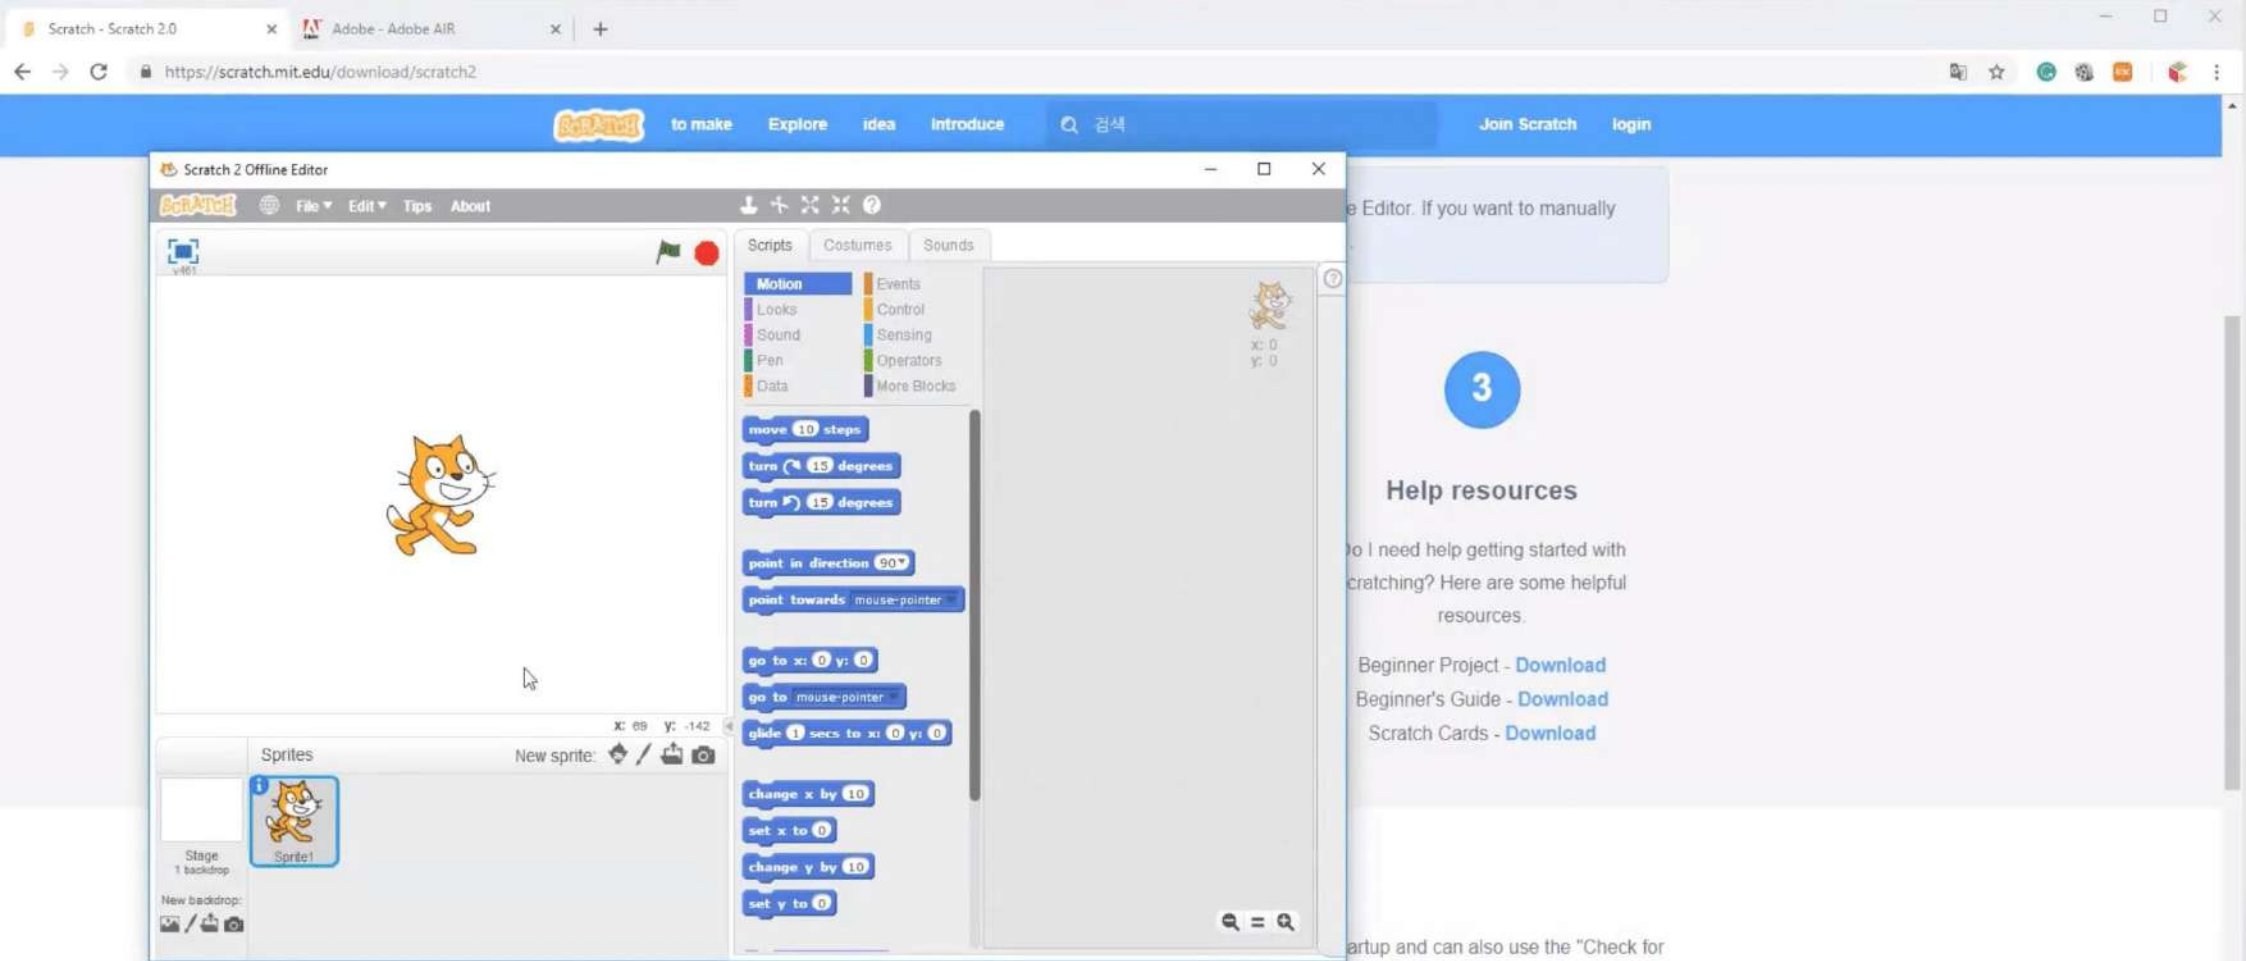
Scratch - Scratch 2.0 ×
Adobe - Adobe AIR ×
+

https://scratch.mit.edu/download/scratch2

SCRATCH to make Explore idea Introduce 검색 Join Scratch login

Scratch 2 Offline Editor

SCRATCH File ▾ Edit ▾ Tips About

v461

Scripts Costumes Sounds

Motion
Looks
Sound
Pen
Data
Events
Control
Sensing
Operators
More Blocks

move 10 steps
turn 15 degrees
turn 15 degrees
point in direction 90▾
point towards mouse-pointer
go to x: 0 y: 0
go to mouse-pointer
glide 1 secs to x: 0 y: 0
change x by 10
set x to 0
change y by 10
set y to 0

x: 0
y: 0

x: 69 y: -142

Sprites New sprite:

Stage
1 backdrop
New backdrop:

Sprite1

e Editor. If you want to manually

3

Help resources

o I need help getting started with cratching? Here are some helpful resources.

Beginner Project - Download
Beginner's Guide - Download
Scratch Cards - Download

artup and can also use the "Check for